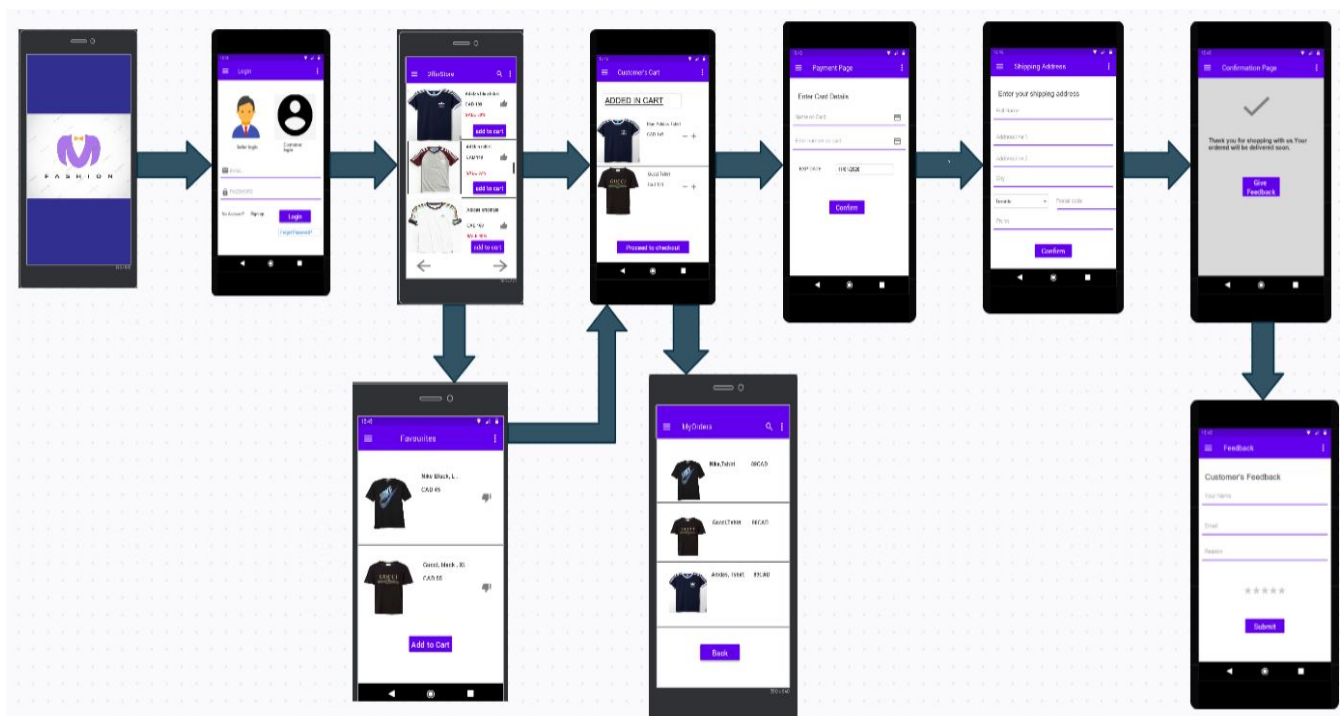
FASHION

Login

Seller login

Customer login

Email

Password

No Account? Sign up

Login

Forgot Password?

OfferStore

CAD 150

add to cart

add to cart

add to cart

Customer's Cart

ADDED IN CART

Proceed to checkout

Payment Page

Enter Card Details

Name on Card

Confirm

Shipping Address

Enter your shipping address

Full Name

Address line 1

Address line 2

City

Postal code

Phone

Confirm

Confirmation Page

Thank you for shopping with us.Your ordered will be delivered soon.

Give Feedback

Favourites

Nike Black, L...

CAD 45

Gucci, black, XL

CAD 55

Add to Cart

MyOrders

Nike,Tshirt 45CAD

Gucci,Tshirt 55CAD

Adidas, Tshirt 85CAD

Back

Feedback

Customer's Feedback

Your Name

Email

Reason

Submit